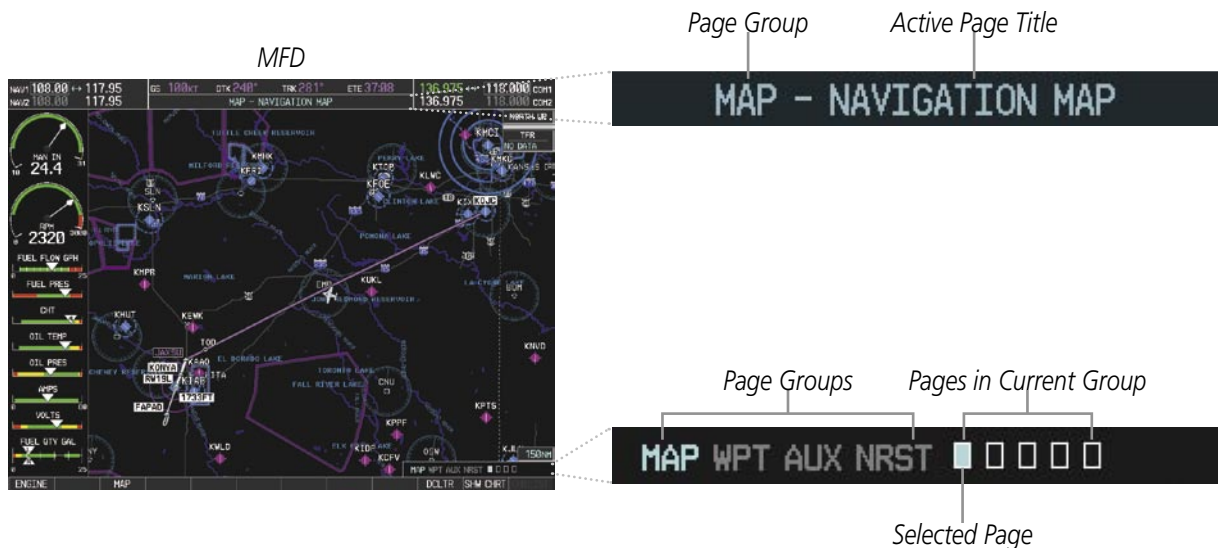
MFD

Page Group Active Page Title

MAP - NAVIGATION MAP

NAV1 108.00 ↔ 117.95
NAV2 108.00 117.95
GS 180KT DTK 240° TRK 281° ETE 37:08
MAP - NAVIGATION MAP
136.975 ↔ 118.000 COM1
136.975 118.000 COM2
NORTH UP

MAN IN 24.4
RPM 2320
FUEL FLOW GPH
FUEL PRES
CHT
OIL TEMP
OIL PRES
AMPS
VOLTS
FUEL QTY GAL

TFR
NO DATA

KMCI KMKC KFOE KOJC KLWC KTOP KSLN KHUT KEWK KMPR KUKL EMP KIAB KICT KAAO KEQA KWLD KCFV KPPF KPTS KCNU KNVD TOD

MILFORD LAKE PERRY LAKE CLINTON LAKE POMONA LAKE MARION LAKE EL DORADO LAKE TORONTO LAKE FALL RIVER LAKE ELK CITY LAKE JOHN REDMOND RESERVOIR

1733FT
150NM
MAP WPT AUX NRST

ENGINE MAP DCLTR SHW CHRT

Page Groups Pages in Current Group

MAP WPT AUX NRST

Selected Page